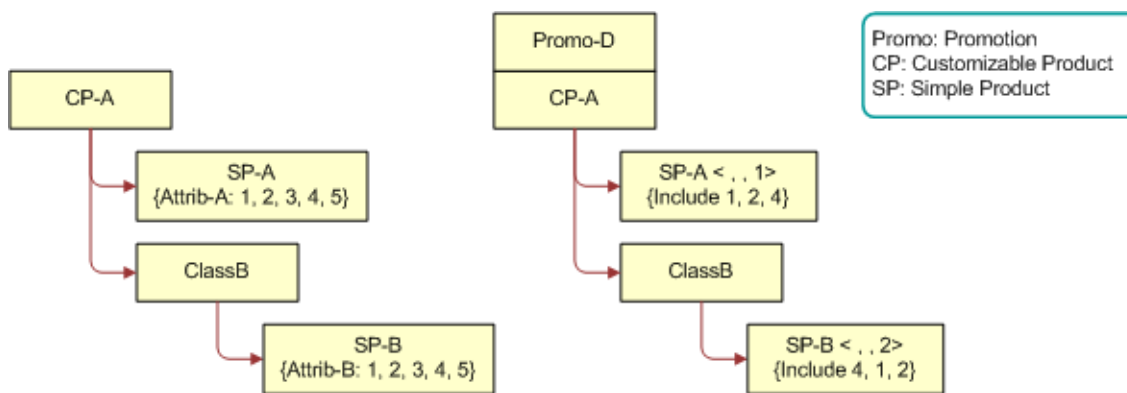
CP-A

SP-A
{Attrib-A: 1, 2, 3, 4, 5}

ClassB

SP-B
{Attrib-B: 1, 2, 3, 4, 5}

Promo-D

CP-A

SP-A < , , 1>
{Include 1, 2, 4}

ClassB

SP-B < , , 2>
{Include 4, 1, 2}

Promo: Promotion
CP: Customizable Product
SP: Simple Product